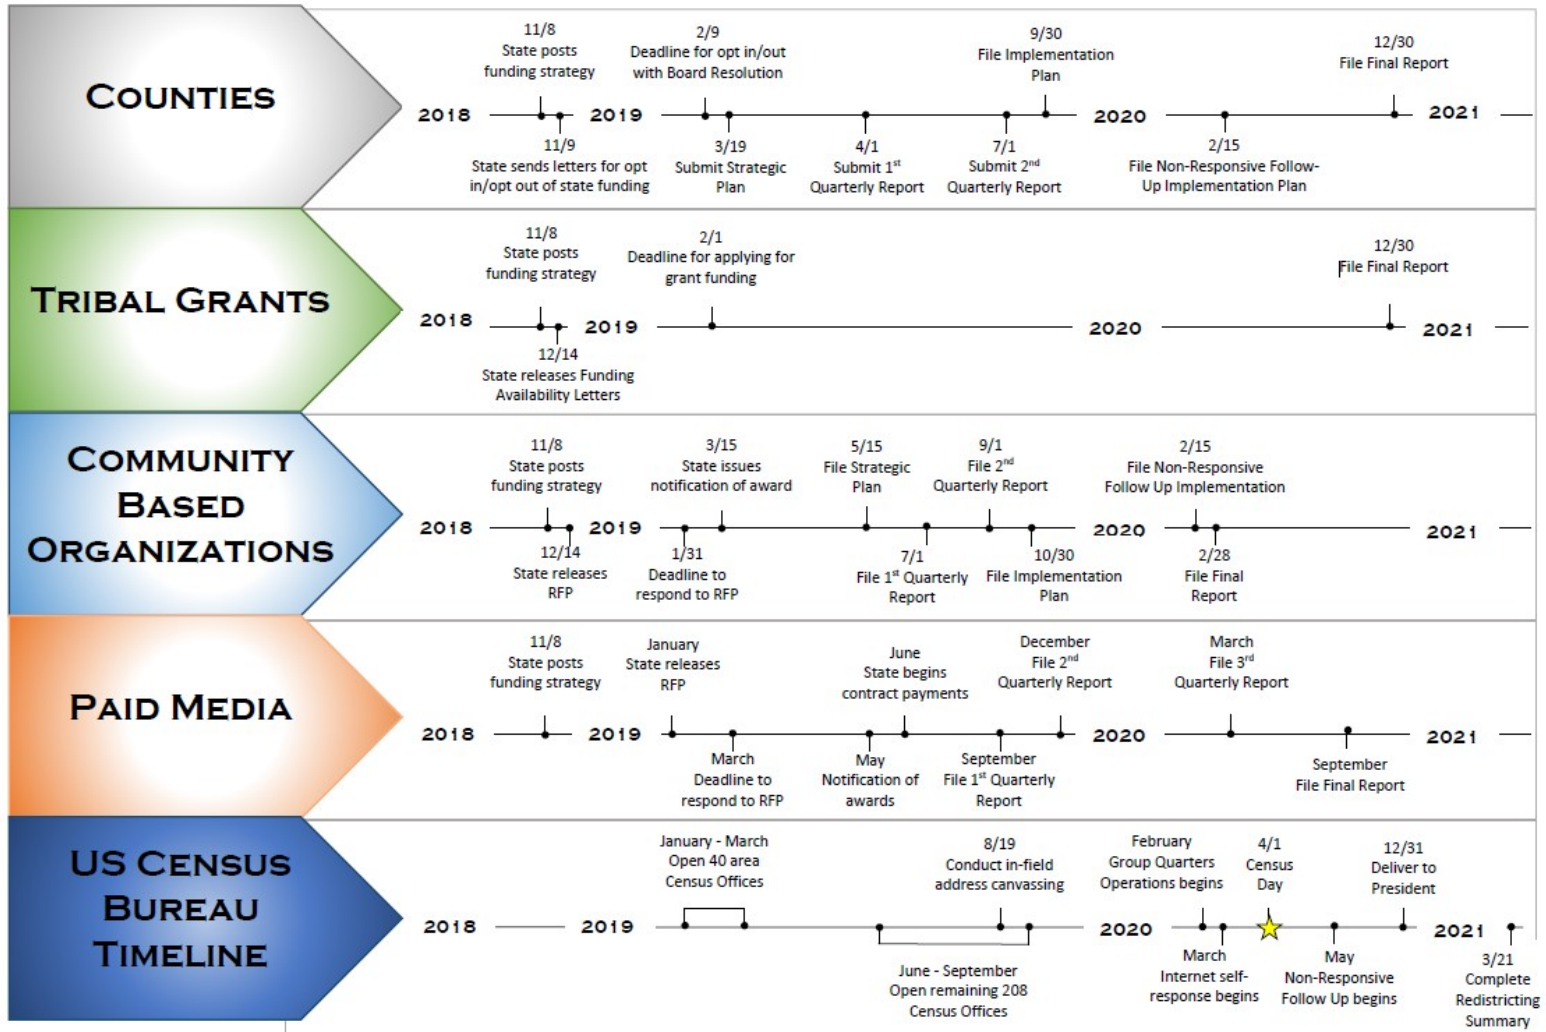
COUNTIES

11/8
State posts funding strategy

2/9
Deadline for opt in/out with Board Resolution

9/30
File Implementation Plan

12/30
File Final Report

2018 2019 2020 2021

11/9
State sends letters for opt in/opt out of state funding

3/19
Submit Strategic Plan

4/1
Submit $1^{st}$ Quarterly Report

7/1
Submit $2^{nd}$ Quarterly Report

2/15
File Non-Responsive Follow-Up Implementation Plan

TRIBAL GRANTS

11/8
State posts funding strategy

2/1
Deadline for applying for grant funding

12/30
File Final Report

2018 2019 2020 2021

12/14
State releases Funding Availability Letters

COMMUNITY BASED ORGANIZATIONS

11/8
State posts funding strategy

3/15
State issues notification of award

5/15
File Strategic Plan

9/1
File $2^{nd}$ Quarterly Report

2/15
File Non-Responsive Follow Up Implementation

2018 2019 2020 2021

12/14
State releases RFP

1/31
Deadline to respond to RFP

7/1
File $1^{st}$ Quarterly Report

10/30
File Implementation Plan

2/28
File Final Report

PAID MEDIA

11/8
State posts funding strategy

January
State releases RFP

June
State begins contract payments

December
File $2^{nd}$ Quarterly Report

March
File $3^{rd}$ Quarterly Report

2018 2019 2020 2021

March
Deadline to respond to RFP

May
Notification of awards

September
File $1^{st}$ Quarterly Report

September
File Final Report

US CENSUS BUREAU TIMELINE

January - March
Open 40 area Census Offices

8/19
Conduct in-field address canvassing

February
Group Quarters Operations begins

4/1
Census Day

12/31
Deliver to President

2018 2019 2020 2021

June - September
Open remaining 208 Census Offices

March
Internet self-response begins

May
Non-Responsive Follow Up begins

3/21
Complete Redistricting Summary